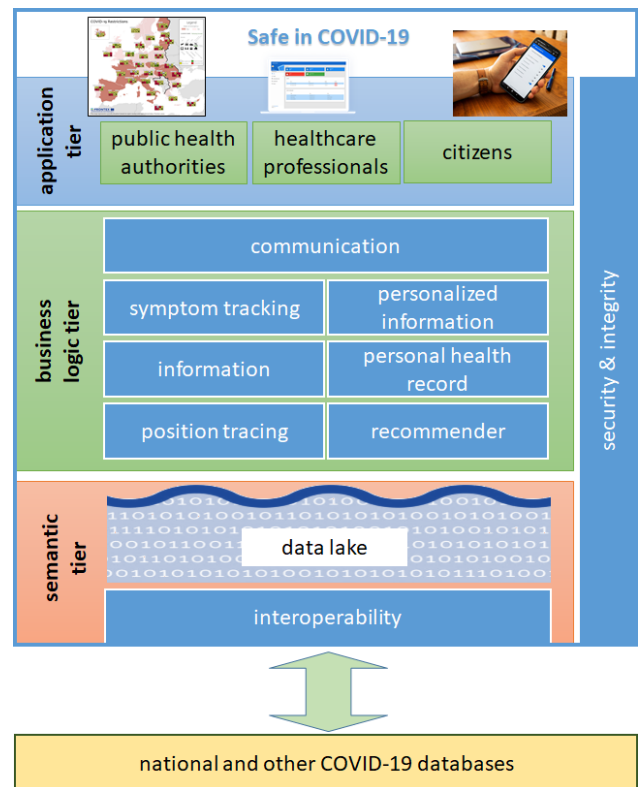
Safe in COVID-19

application tier

public health authorities

healthcare professionals

citizens

business logic tier

communication

symptom tracking

personalized information

information

personal health record

position tracing

recommender

semantic tier

data lake

interoperability

security & integrity

national and other COVID-19 databases